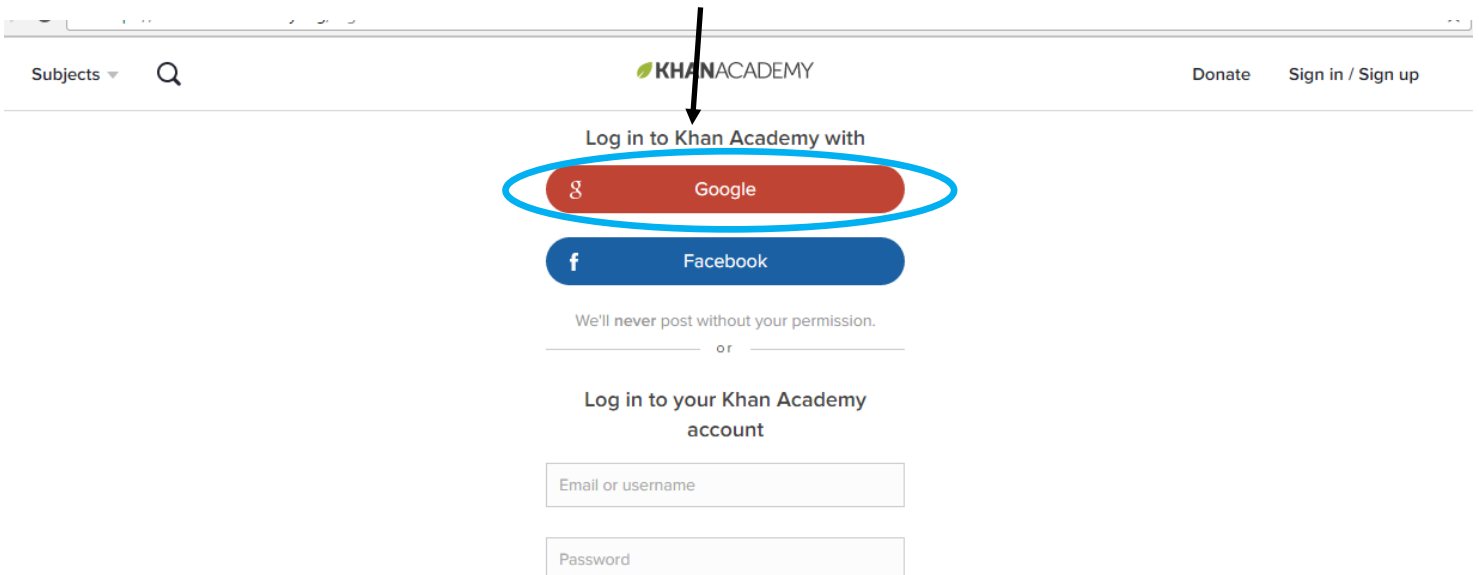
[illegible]

Subjects

KHANACADEMY

Donate

Sign in / Sign up

Log in to Khan Academy with

g Google

f Facebook

We'll **never** post without your permission.

or

Log in to your Khan Academy account

Email or username

Password